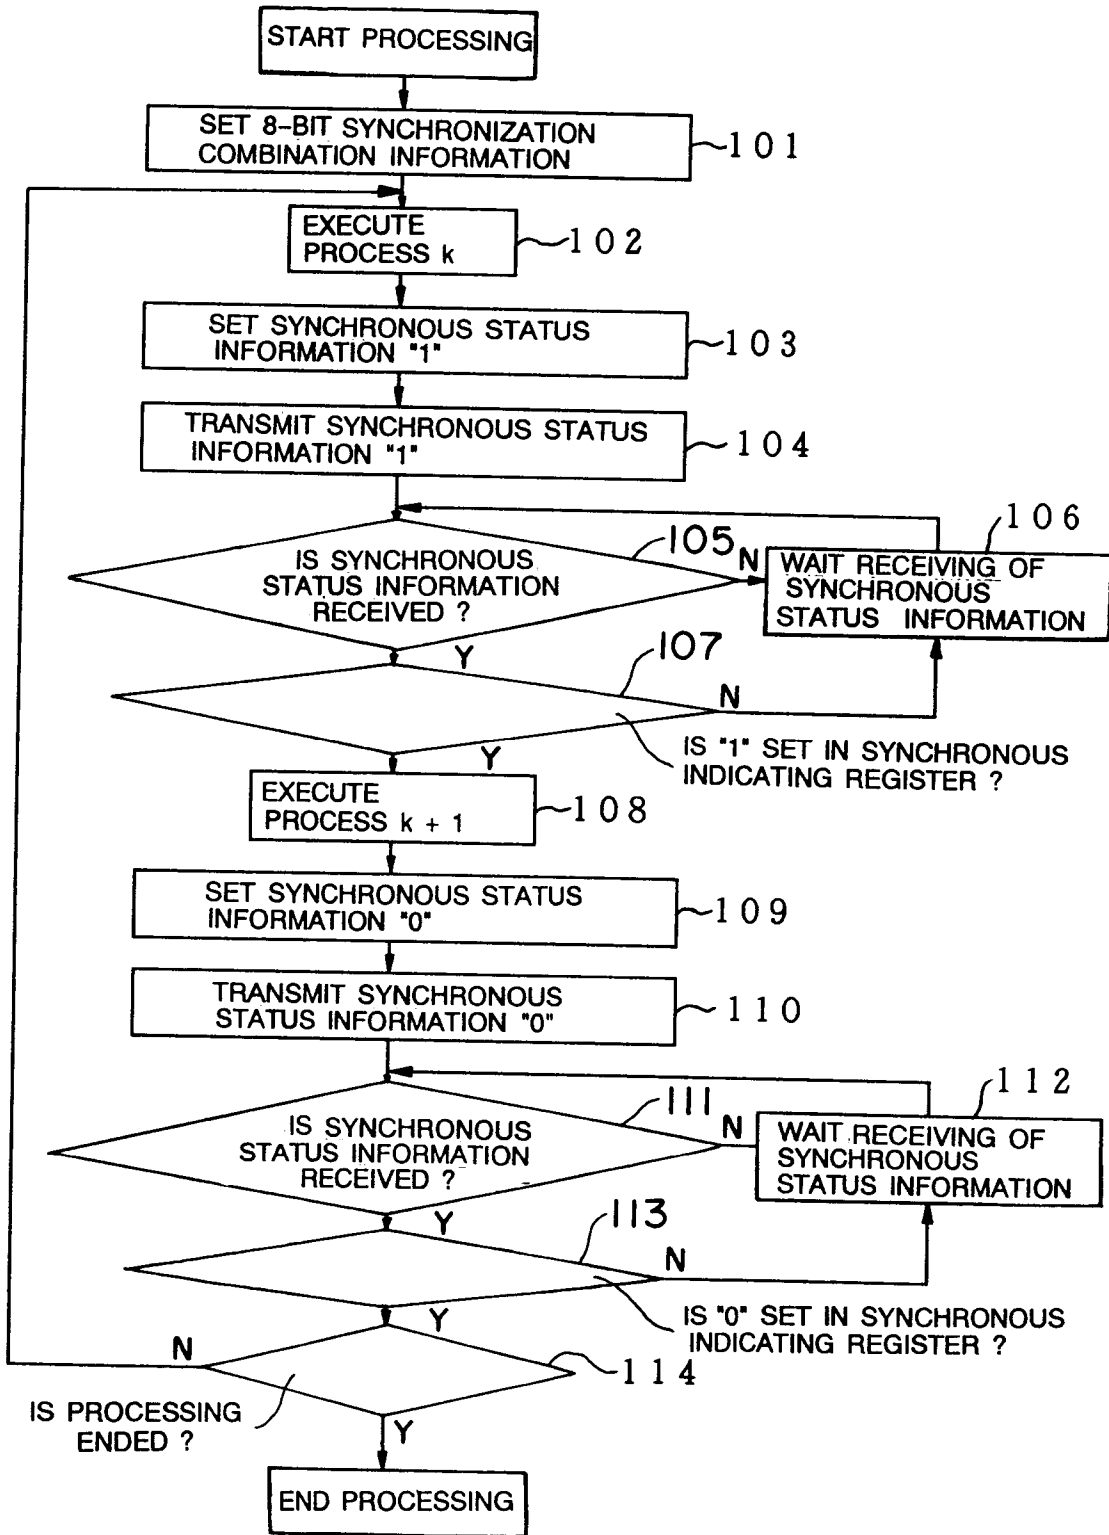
START PROCESSING

SET 8-BIT SYNCHRONIZATION COMBINATION INFORMATION
101

EXECUTE PROCESS k
102

SET SYNCHRONOUS STATUS INFORMATION "1"
103

TRANSMIT SYNCHRONOUS STATUS INFORMATION "1"
104

IS SYNCHRONOUS STATUS INFORMATION RECEIVED ?
105
N

WAIT RECEIVING OF SYNCHRONOUS STATUS INFORMATION
106

Y
107
N

Y
IS "1" SET IN SYNCHRONOUS INDICATING REGISTER ?

EXECUTE PROCESS k + 1
108

SET SYNCHRONOUS STATUS INFORMATION "0"
109

TRANSMIT SYNCHRONOUS STATUS INFORMATION "0"
110

IS SYNCHRONOUS STATUS INFORMATION RECEIVED ?
111
N

WAIT RECEIVING OF SYNCHRONOUS STATUS INFORMATION
112

Y
113
N

Y
IS "0" SET IN SYNCHRONOUS INDICATING REGISTER ?

N
114
IS PROCESSING ENDED ?
Y

END PROCESSING